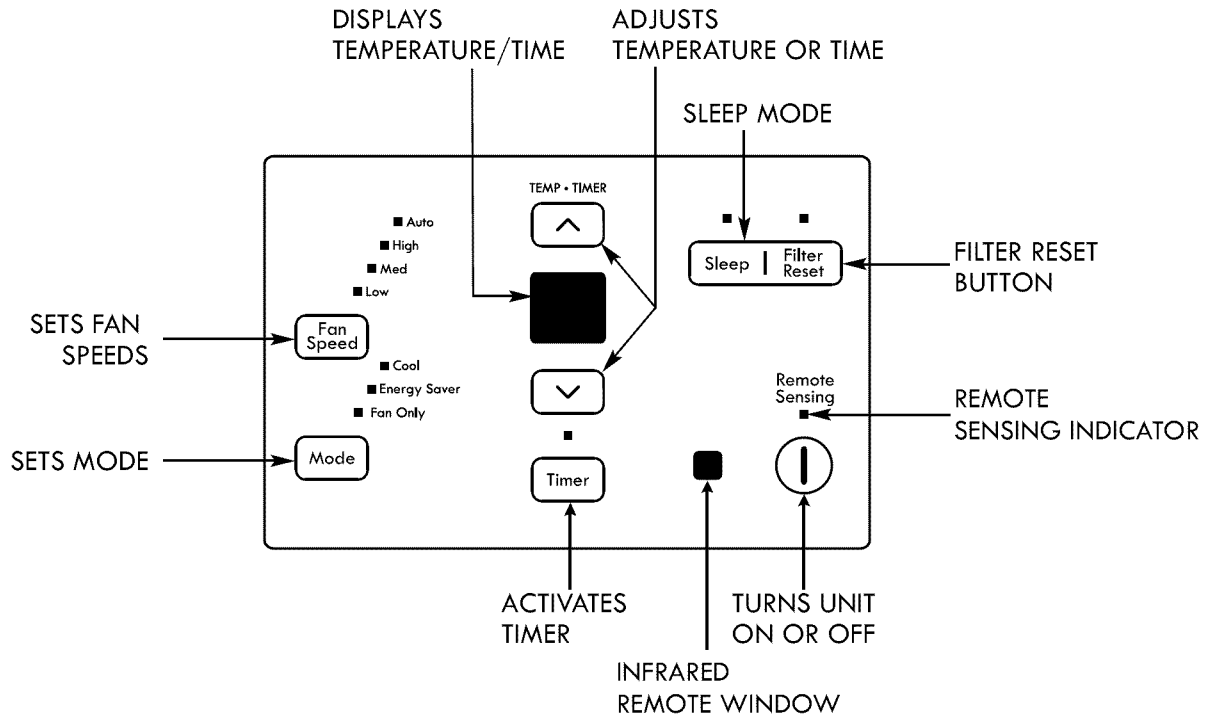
DISPLAYS TEMPERATURE/TIME

ADJUSTS TEMPERATURE OR TIME

SLEEP MODE

TEMP • TIMER

Auto
High
Med
Low

Sleep | Filter Reset

FILTER RESET BUTTON

SETS FAN SPEEDS

Fan Speed

Cool
Energy Saver
Fan Only

Remote Sensing

REMOTE SENSING INDICATOR

SETS MODE

Mode

Timer

ACTIVATES TIMER

TURNS UNIT ON OR OFF

INFRARED REMOTE WINDOW